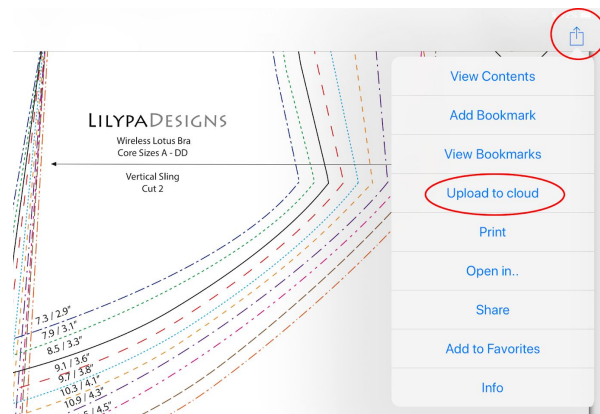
LILYPADESIGNS
Wireless Lotus Bra
Core Sizes A - DD

Vertical Sling
Cut 2

7.3 / 2.9"
7.9 / 3.1"
8.5 / 3.3"
9.1 / 3.6"
9.7 / 3.8"
10.3 / 4.1"
10.9 / 4.3"
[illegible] / 4.5"

View Contents
Add Bookmark
View Bookmarks
Upload to cloud
Print
Open in..
Share
Add to Favorites
Info